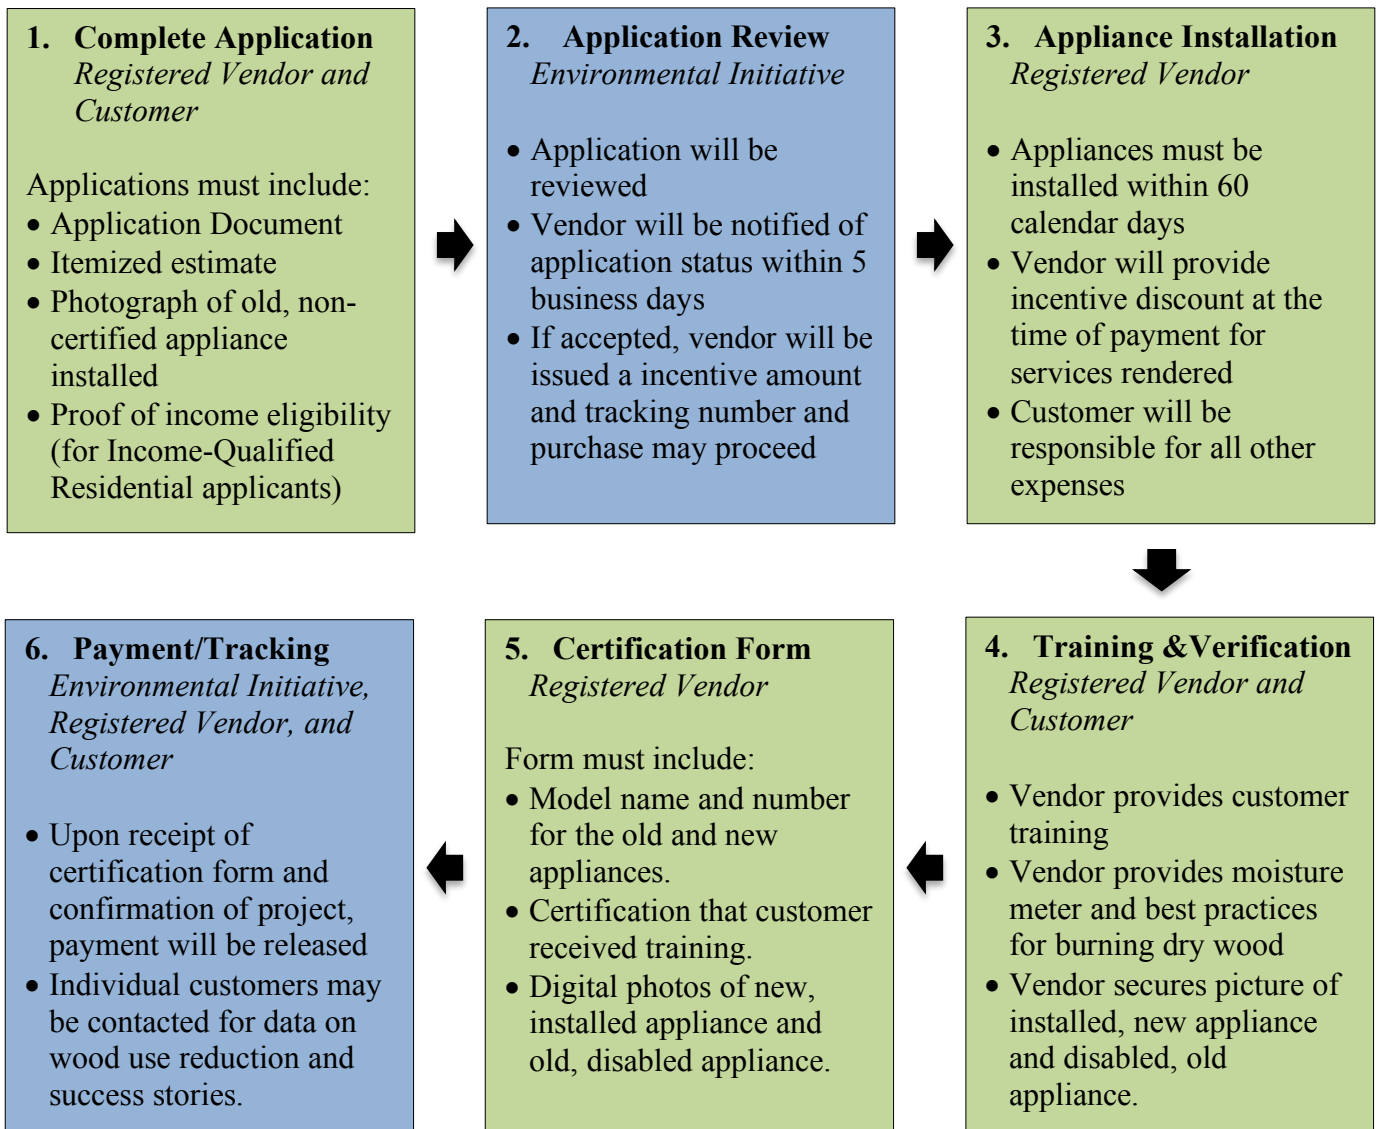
1. Complete Application
Registered Vendor and Customer

Applications must include:
• Application Document
• Itemized estimate
• Photograph of old, non-certified appliance installed
• Proof of income eligibility (for Income-Qualified Residential applicants)

2. Application Review
Environmental Initiative

• Application will be reviewed
• Vendor will be notified of application status within 5 business days
• If accepted, vendor will be issued a incentive amount and tracking number and purchase may proceed

3. Appliance Installation
Registered Vendor

• Appliances must be installed within 60 calendar days
• Vendor will provide incentive discount at the time of payment for services rendered
• Customer will be responsible for all other expenses

4. Training &Verification
Registered Vendor and Customer

• Vendor provides customer training
• Vendor provides moisture meter and best practices for burning dry wood
• Vendor secures picture of installed, new appliance and disabled, old appliance.

5. Certification Form
Registered Vendor

Form must include:
• Model name and number for the old and new appliances.
• Certification that customer received training.
• Digital photos of new, installed appliance and old, disabled appliance.

6. Payment/Tracking
Environmental Initiative, Registered Vendor, and Customer

• Upon receipt of certification form and confirmation of project, payment will be released
• Individual customers may be contacted for data on wood use reduction and success stories.